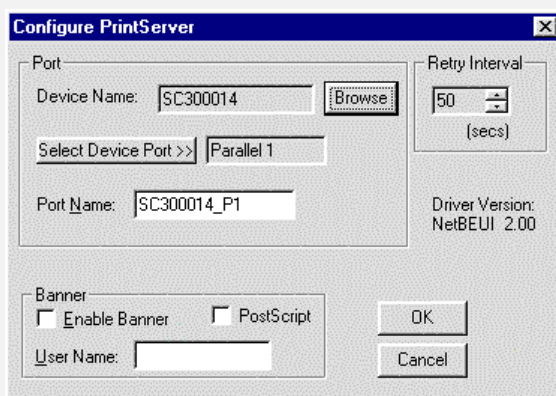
Configure PrintServer

Port

Device Name: SC300014

Browse

Select Device Port >>

Parallel 1

Port Name: SC300014_P1

Retry Interval

50

(secs)

Driver Version: NetBEUI 2.00

Banner

Enable Banner

PostScript

User Name:

OK

Cancel